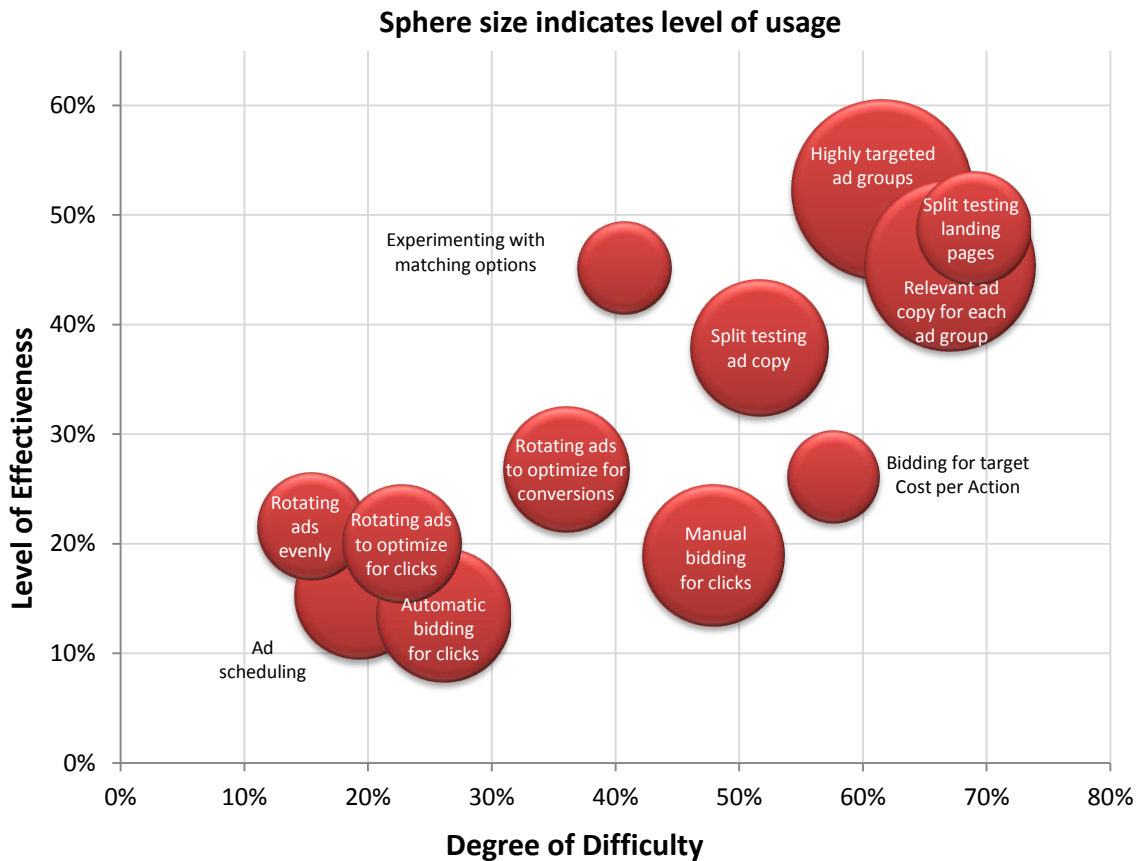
Sphere size indicates level of usage

Level of Effectiveness

60%
50%
40%
30%
20%
10%
0%

Highly targeted ad groups

Split testing landing pages

Relevant ad copy for each ad group

Experimenting with matching options

Split testing ad copy

Rotating ads to optimize for conversions

Bidding for target Cost per Action

Rotating ads evenly

Rotating ads to optimize for clicks

Manual bidding for clicks

Automatic bidding for clicks

Ad scheduling

0%
10%
20%
30%
40%
50%
60%
70%
80%

Degree of Difficulty